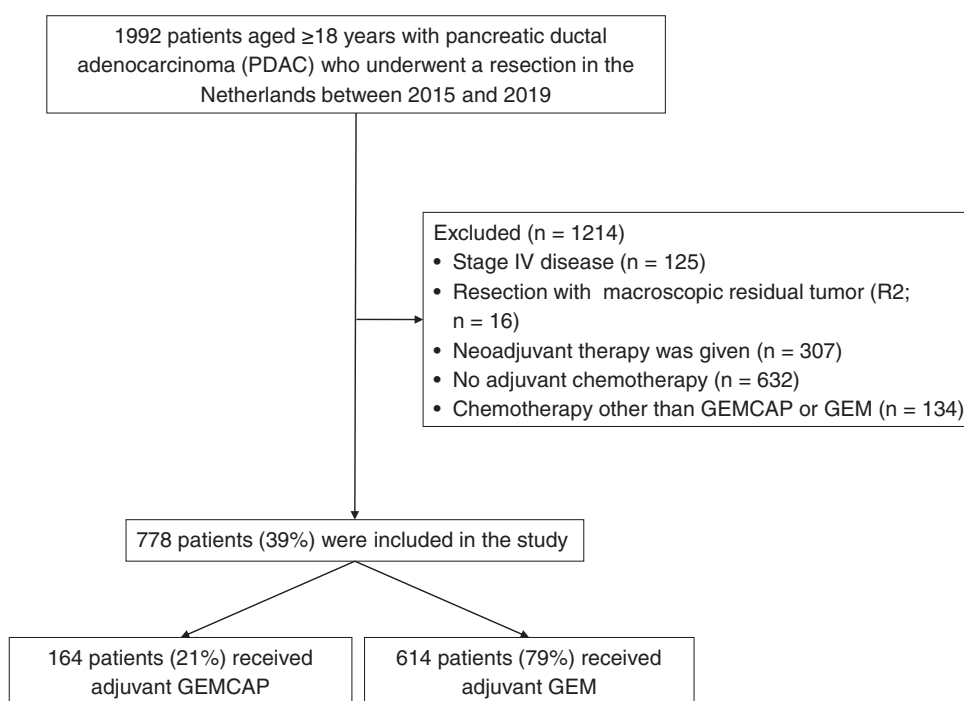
1992 patients aged ≥18 years with pancreatic ductal adenocarcinoma (PDAC) who underwent a resection in the Netherlands between 2015 and 2019

Excluded (n = 1214)
• Stage IV disease (n = 125)
• Resection with macroscopic residual tumor (R2; n = 16)
• Neoadjuvant therapy was given (n = 307)
• No adjuvant chemotherapy (n = 632)
• Chemotherapy other than GEMCAP or GEM (n = 134)

778 patients (39%) were included in the study

164 patients (21%) received adjuvant GEMCAP

614 patients (79%) received adjuvant GEM